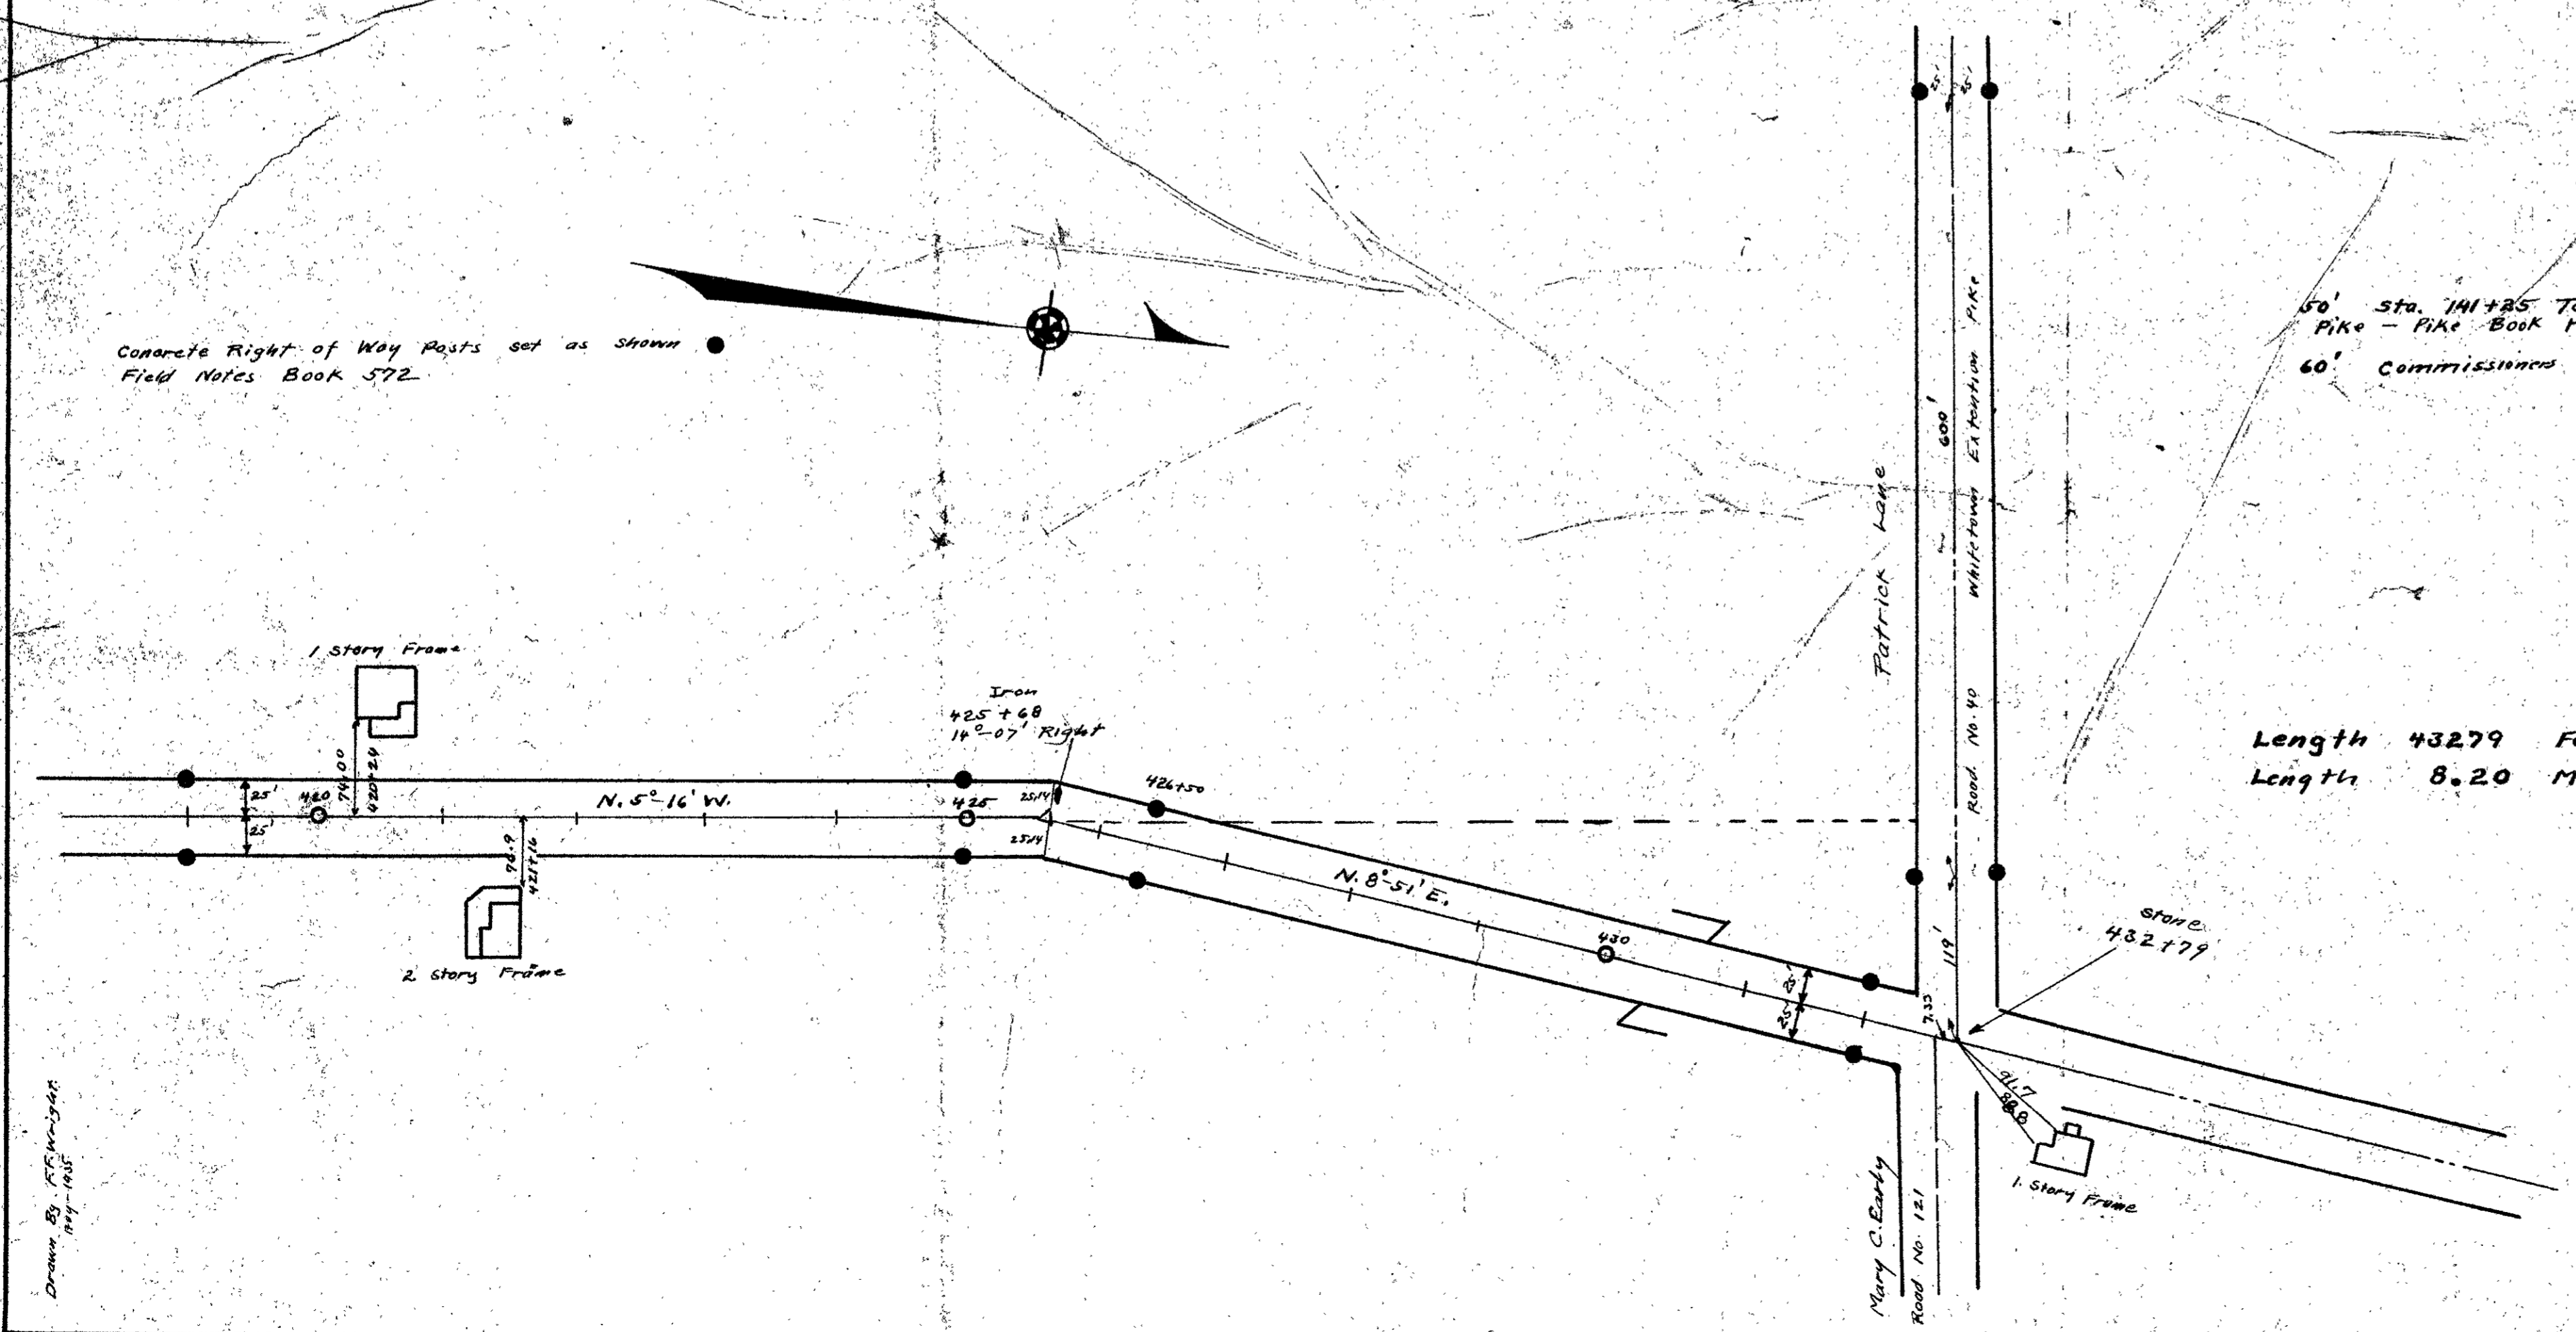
Concrete Right of Way Posts set as shown
Field Notes Book 572

50' Sta. 141+25 To
Pike - Pike Book
60' Commissioners

25'
25'
600'
Whitetown Extention Pike
Patrick Lane
Road No. 40

1 Story Frame
Iron
425+68
14°-07' Right
74.00
420+24
25'
25'
420
N. 5°-16' W.
425
25.14
25.14
426+50
76.9
421+16
2 Story Frame
N. 8°-51' E.
430
25'
25'
Stone
432+79
119'
7.33
91.7
88.8
1. Story Frame

Length 43279 F
Length 8.20 M

Mary C. Early
Road No. 121

Drawn By: K.F. Wright
May - 1935